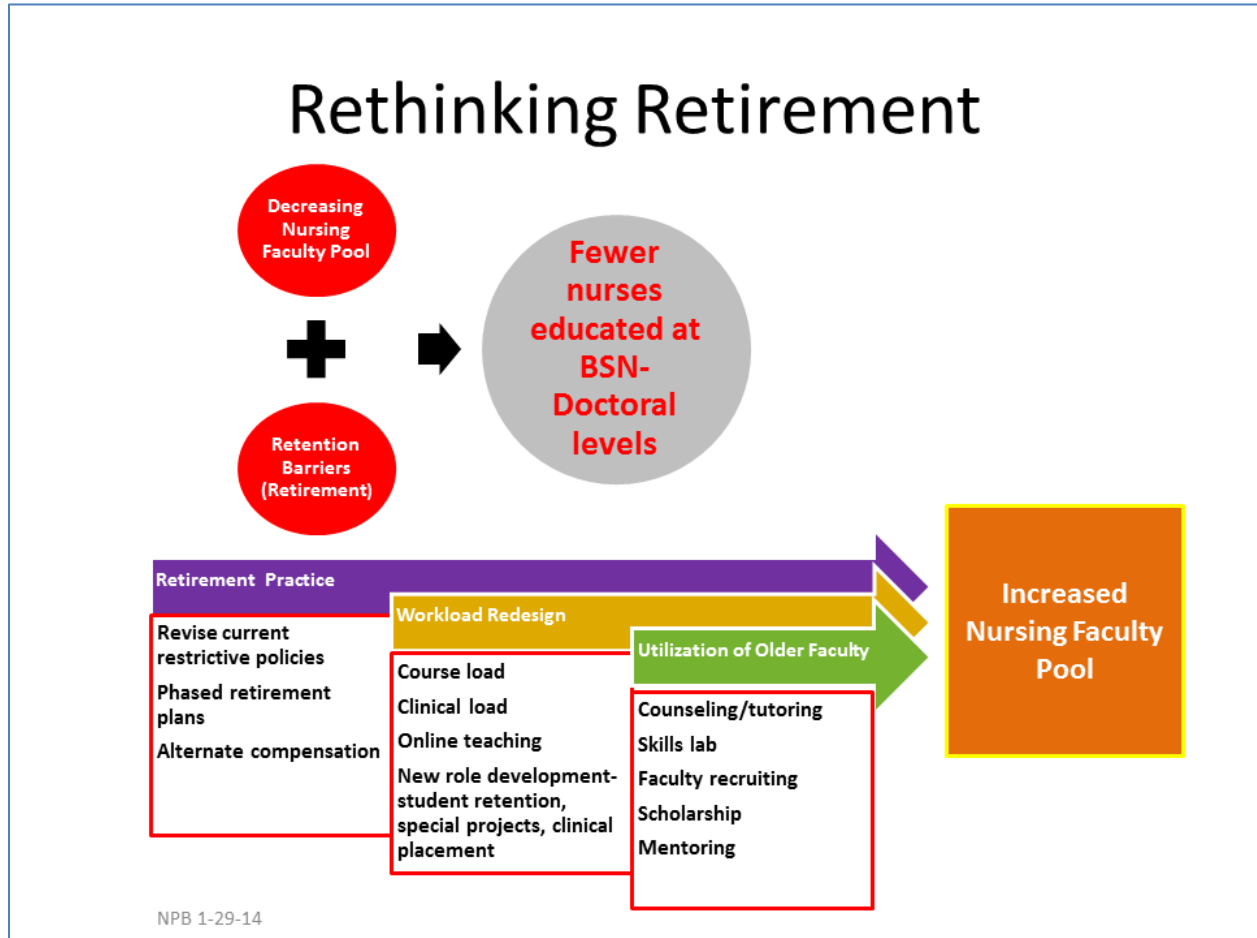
Rethinking Retirement

Decreasing Nursing Faculty Pool

Retention Barriers (Retirement)

Fewer nurses educated at BSN-Doctoral levels

Retirement Practice

Revise current restrictive policies

Phased retirement plans

Alternate compensation

Workload Redesign

Course load

Clinical load

Online teaching

New role development-student retention, special projects, clinical placement

Utilization of Older Faculty

Counseling/tutoring

Skills lab

Faculty recruiting

Scholarship

Mentoring

Increased Nursing Faculty Pool

NPB 1-29-14